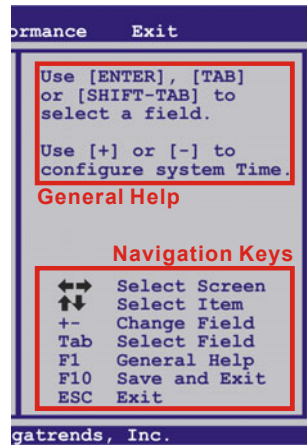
ormance Exit

Use [ENTER], [TAB] or [SHIFT-TAB] to select a field.

Use [+] or [-] to configure system Time.

General Help

Navigation Keys

$\leftarrow\rightarrow$ Select Screen
$\uparrow\downarrow$ Select Item
+- Change Field
Tab Select Field
F1 General Help
F10 Save and Exit
ESC Exit

gatrends, Inc.